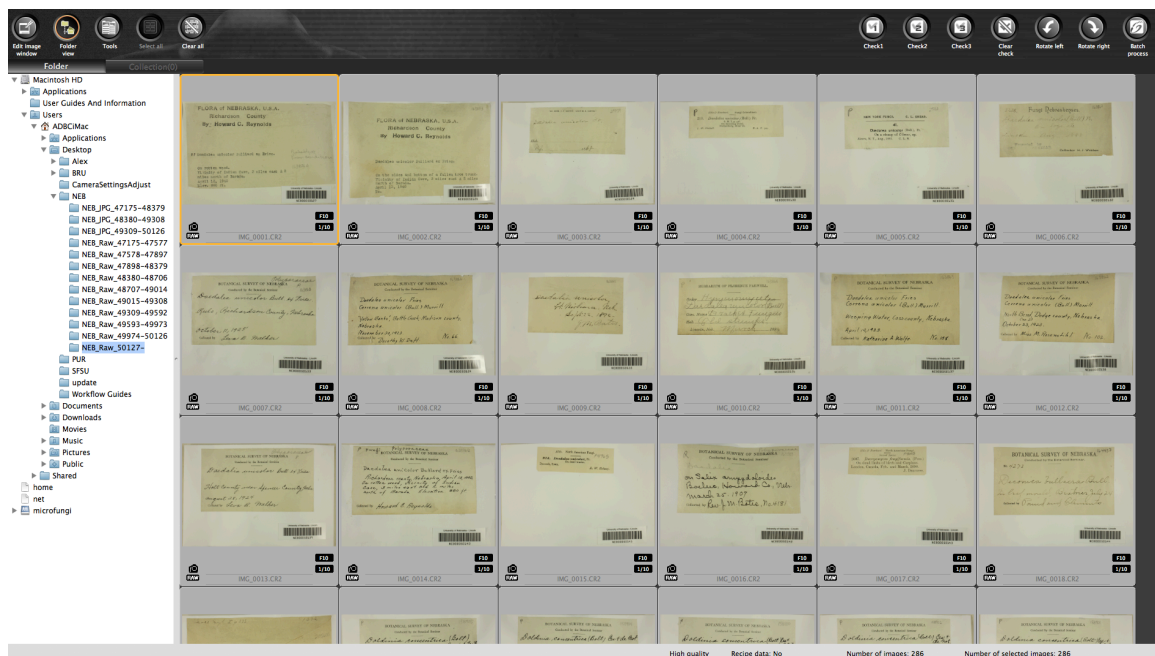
Edit image window
Folder view
Tools
Select all
Clear all
Check1
Check2
Check3
Clear check
Rotate left
Rotate right
Batch process

Folder
Collection(0)

Macintosh HD
Applications
User Guides And Information
Users
ADBCiMac
Applications
Desktop
Alex
BRU
CameraSettingsAdjust
NEB
NEB_JPG_47175-48379
NEB_JPG_48380-49308
NEB_JPG_49309-50126
NEB_Raw_47175-47577
NEB_Raw_47578-47897
NEB_Raw_47898-48379
NEB_Raw_48380-48706
NEB_Raw_48707-49014
NEB_Raw_49015-49308
NEB_Raw_49309-49592
NEB_Raw_49593-49973
NEB_Raw_49974-50126
NEB_Raw_50127-
PUR
SFSU
update
Workflow Guides
Documents
Downloads
Movies
Music
Pictures
Public
Shared
home
net
microfungi

FLORA of NEBRASKA, U.S.A.
Richardson County
By: Howard C. Reynolds

F10
1/10
RAW
IMG_0001.CR2

FLORA of NEBRASKA, U.S.A.
Richardson County
By: Howard C. Reynolds

F10
1/10
RAW
IMG_0002.CR2

F10
1/10
RAW
IMG_0003.CR2

NEW YORK STATE
F10
1/10
RAW
IMG_0004.CR2

F10
1/10
RAW
IMG_0005.CR2

Fungi Bohemiae
F10
1/10
RAW
IMG_0006.CR2

BOTANICAL SURVEY OF NEBRASKA
F10
1/10
RAW
IMG_0007.CR2

BOTANICAL SURVEY OF NEBRASKA
F10
1/10
RAW
IMG_0008.CR2

F10
1/10
RAW
IMG_0009.CR2

F10
1/10
RAW
IMG_0010.CR2

BOTANICAL SURVEY OF NEBRASKA
Daedalea unicolor Fries
Weeping Water, Cass county, Nebraska
F10
1/10
RAW
IMG_0011.CR2

BOTANICAL SURVEY OF NEBRASKA
Daedalea unicolor Fries
F10
1/10
RAW
IMG_0012.CR2

BOTANICAL SURVEY OF NEBRASKA
F10
1/10
RAW
IMG_0013.CR2

BOTANICAL SURVEY OF NEBRASKA
F10
1/10
RAW
IMG_0014.CR2

F10
1/10
RAW
IMG_0015.CR2

BOTANICAL SURVEY OF NEBRASKA
F10
1/10
RAW
IMG_0016.CR2

F10
1/10
RAW
IMG_0017.CR2

BOTANICAL SURVEY OF NEBRASKA
F10
1/10
RAW
IMG_0018.CR2

High quality
Recipe data: No
Number of images: 286
Number of selected images: 286